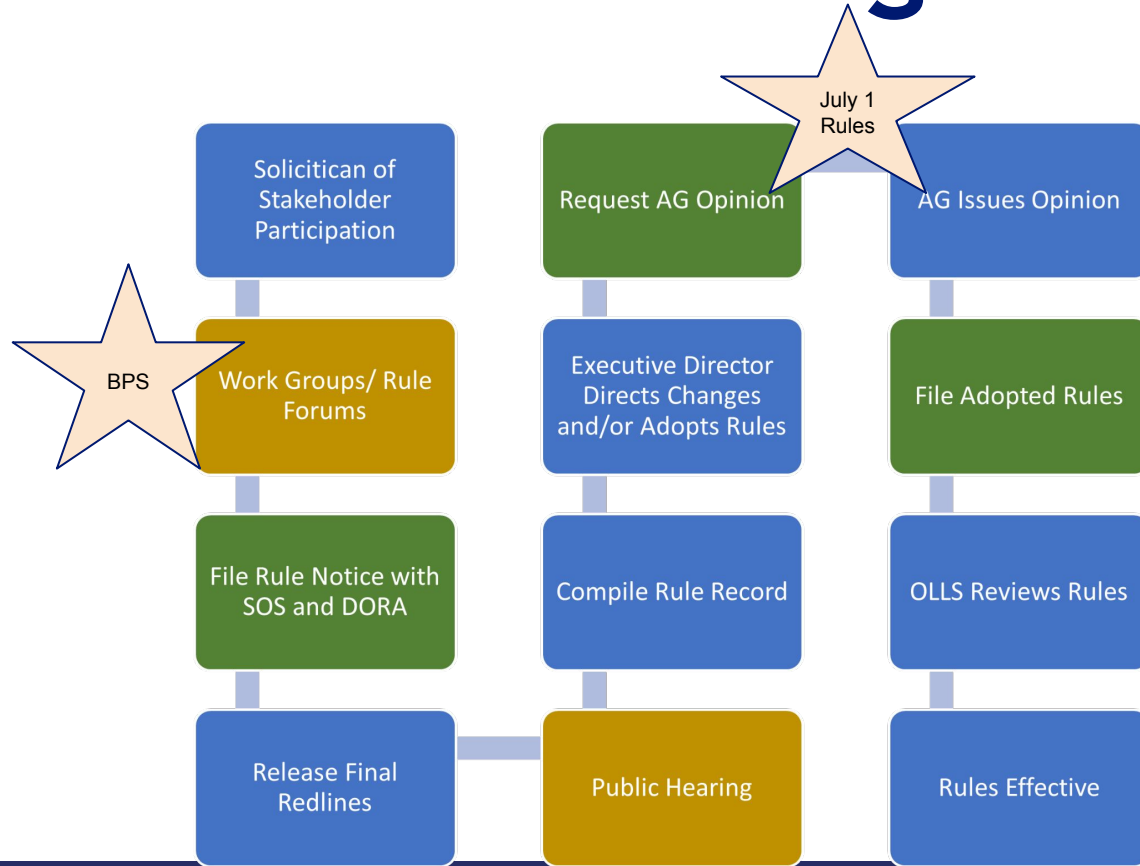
July 1 Rules

Solicitican of Stakeholder Participation

BPS

Work Groups/ Rule Forums

File Rule Notice with SOS and DORA

Release Final Redlines

Request AG Opinion

Executive Director Directs Changes and/or Adopts Rules

Compile Rule Record

Public Hearing

AG Issues Opinion

File Adopted Rules

OLLS Reviews Rules

Rules Effective